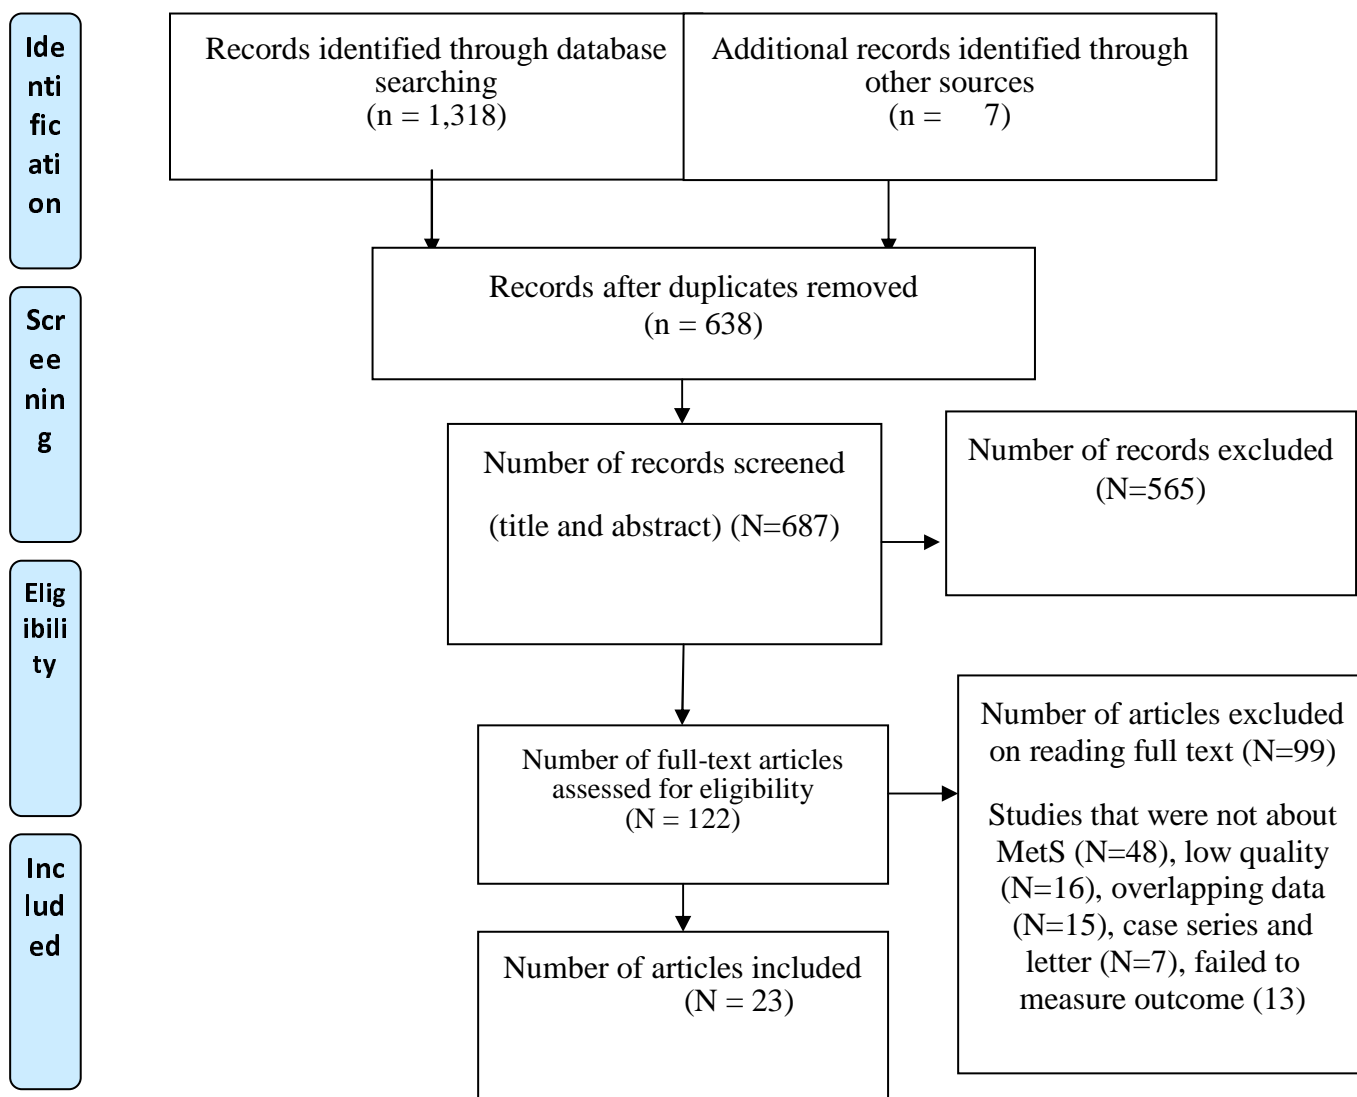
Identification

Screening

Eligibility

Included

Records identified through database searching (n = 1,318)

Additional records identified through other sources (n = 7)

Records after duplicates removed (n = 638)

Number of records screened

(title and abstract) (N=687)

Number of records excluded (N=565)

Number of full-text articles assessed for eligibility (N = 122)

Number of articles excluded on reading full text (N=99)

Studies that were not about MetS (N=48), low quality (N=16), overlapping data (N=15), case series and letter (N=7), failed to measure outcome (13)

Number of articles included (N = 23)